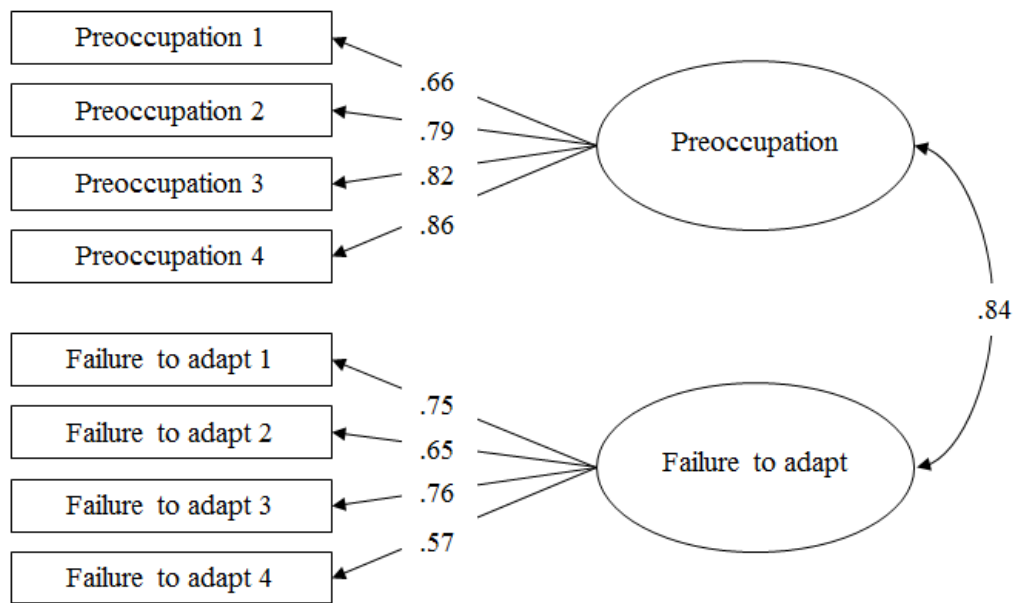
Preoccupation 1

Preoccupation 2

Preoccupation 3

Preoccupation 4

.66

.79

.82

.86

Preoccupation

.84

Failure to adapt 1

Failure to adapt 2

Failure to adapt 3

Failure to adapt 4

.75

.65

.76

.57

Failure to adapt